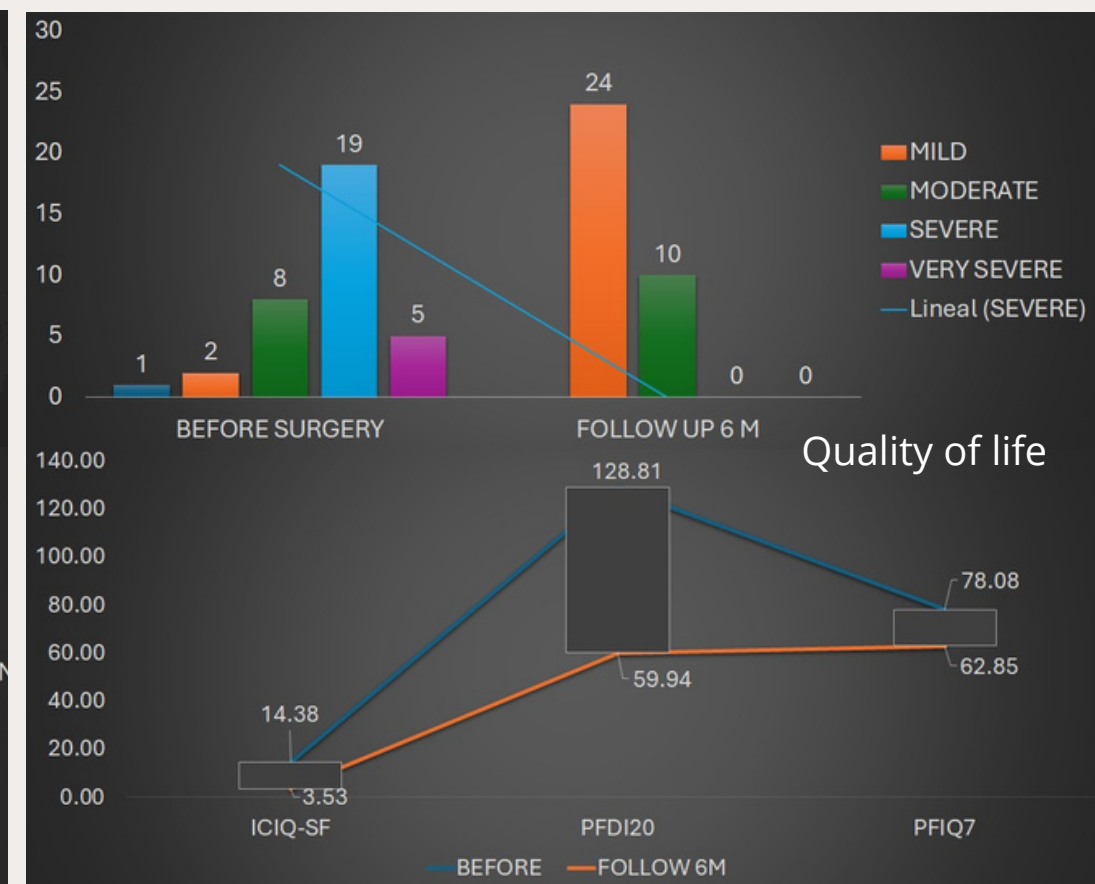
30
25
20
15
10
5
0

1 2 8 19 5

24 10 0 0

MILD
MODERATE
SEVERE
VERY SEVERE
Lineal (SEVERE)

BEFORE SURGERY
FOLLOW UP 6 M

Quality of life

140.00
120.00
100.00
80.00
60.00
40.00
20.00
0.00

128.81
78.08
59.94
62.85
14.38
3.53

ICIQ-SF
PFDI20
PFIQ7

BEFORE
FOLLOW 6M